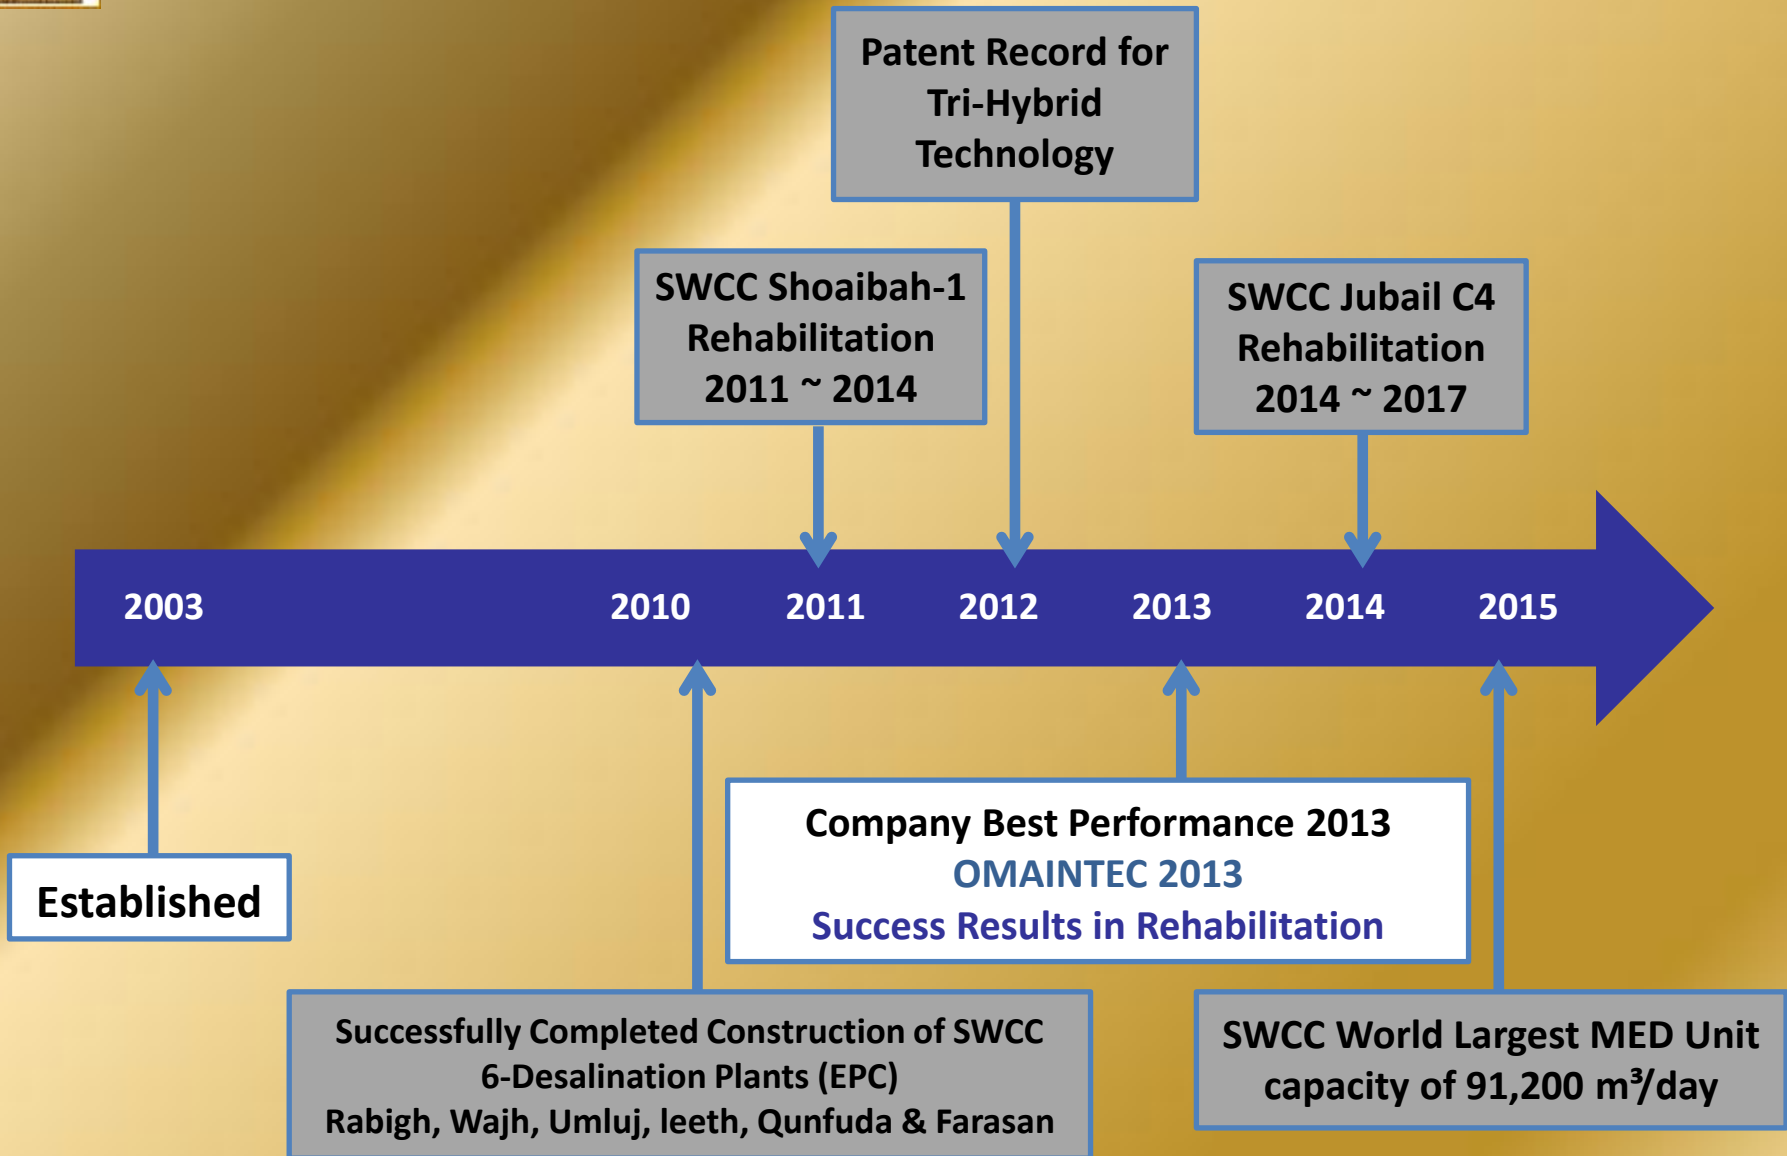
Patent Record for Tri-Hybrid Technology

SWCC Shoaibah-1 Rehabilitation 2011 ~ 2014

SWCC Jubail C4 Rehabilitation 2014 ~ 2017

2003 2010 2011 2012 2013 2014 2015

Established

Company Best Performance 2013
OMAINTEC 2013
Success Results in Rehabilitation

Successfully Completed Construction of SWCC 6-Desalination Plants (EPC)
Rabigh, Wajh, Umluj, leeth, Qunfuda & Farasan

SWCC World Largest MED Unit capacity of 91,200 $m^3$/day